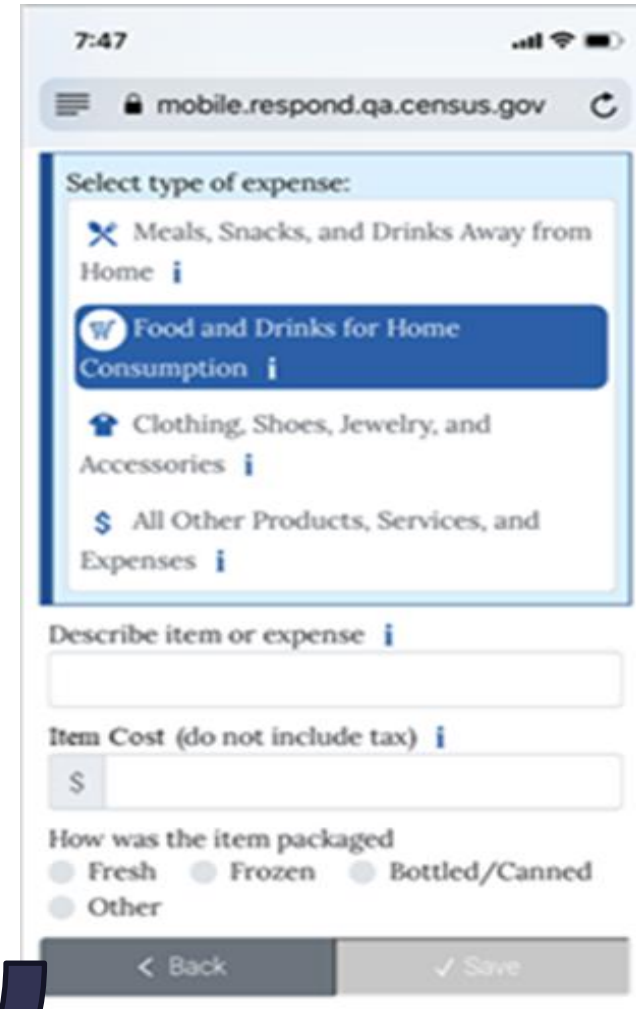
7:47

mobile.respond.qa.census.gov

Select type of expense:

Meals, Snacks, and Drinks Away from Home i

Food and Drinks for Home Consumption i

Clothing, Shoes, Jewelry, and Accessories i

$ All Other Products, Services, and Expenses i

Describe item or expense i

Item Cost (do not include tax) i

$

How was the item packaged
Fresh Frozen Bottled/Canned
Other

< Back ✓ Save